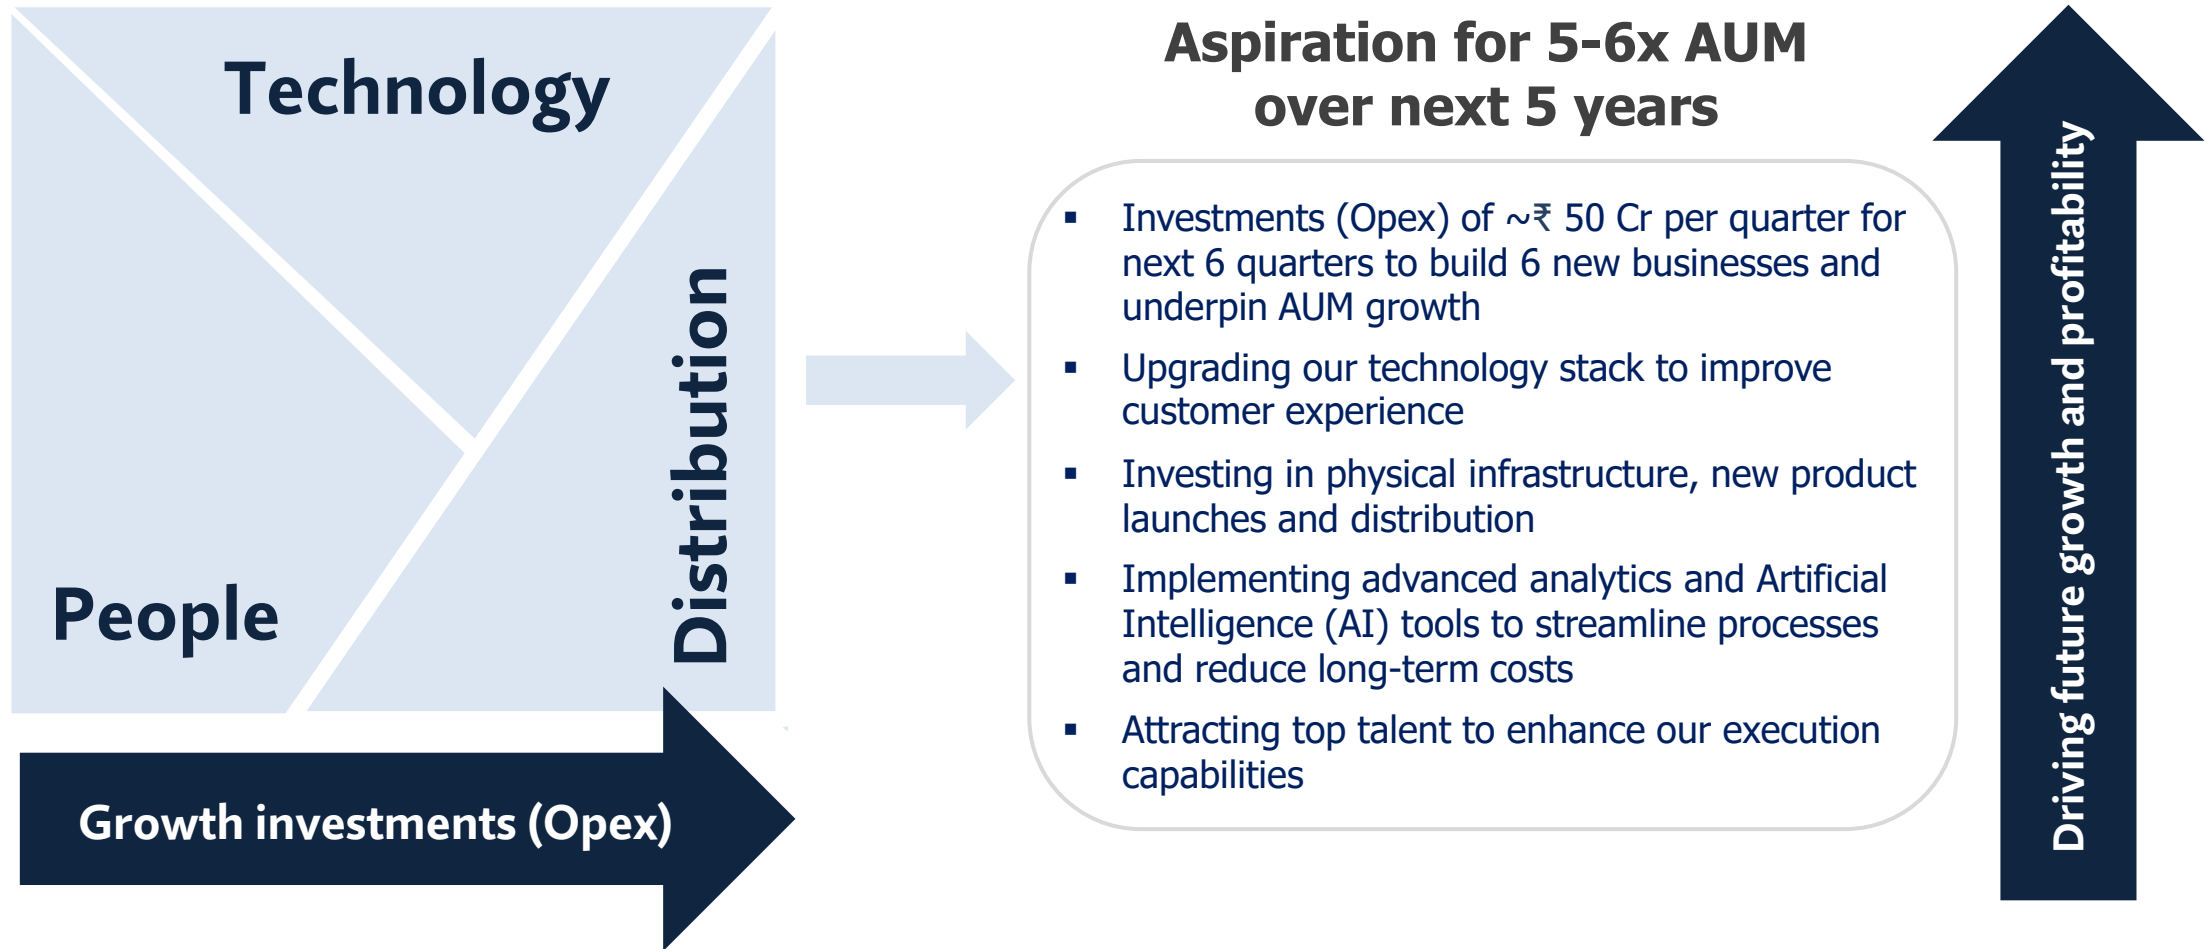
Technology

People

Distribution

Growth investments (Opex)

Aspiration for 5-6x AUM over next 5 years

- Investments (Opex) of ~₹ 50 Cr per quarter for next 6 quarters to build 6 new businesses and underpin AUM growth
- Upgrading our technology stack to improve customer experience
- Investing in physical infrastructure, new product launches and distribution
- Implementing advanced analytics and Artificial Intelligence (AI) tools to streamline processes and reduce long-term costs
- Attracting top talent to enhance our execution capabilities

Driving future growth and profitability